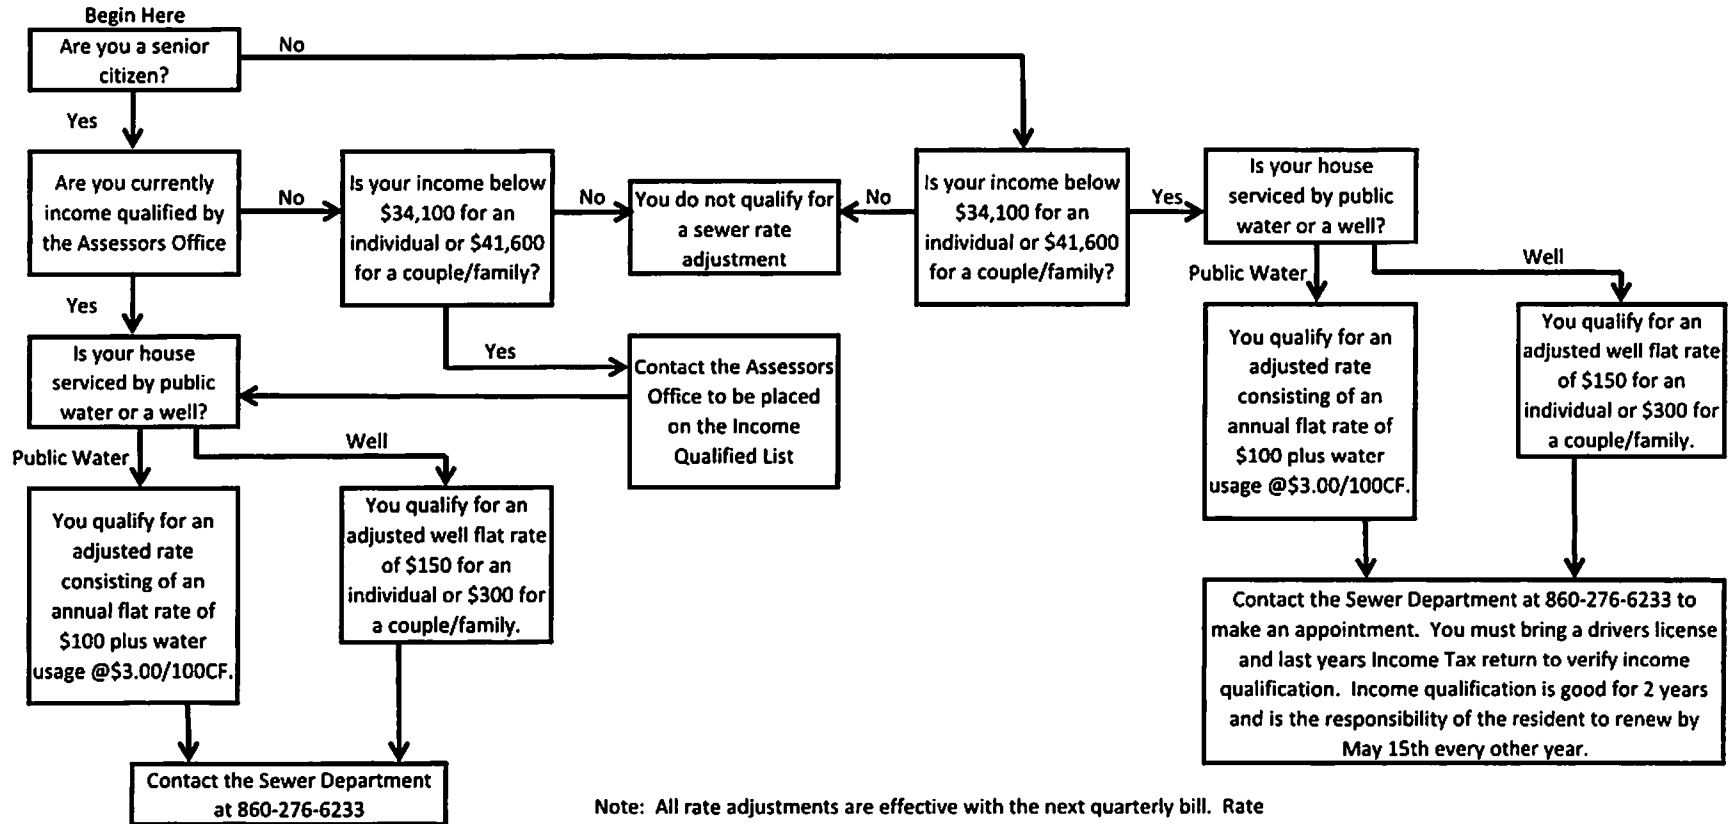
Begin Here
Are you a senior citizen?

No

Yes

Are you currently income qualified by the Assessors Office

No

Is your income below $34,100 for an individual or $41,600 for a couple/family?

No

You do not qualify for a sewer rate adjustment

No

Is your income below $34,100 for an individual or $41,600 for a couple/family?

Yes

Is your house serviced by public water or a well?

Public Water

Well

Yes

Yes

Contact the Assessors Office to be placed on the Income Qualified List

Is your house serviced by public water or a well?

Public Water

Well

You qualify for an adjusted rate consisting of an annual flat rate of $100 plus water usage @$3.00/100CF.

You qualify for an adjusted well flat rate of $150 for an individual or $300 for a couple/family.

You qualify for an adjusted rate consisting of an annual flat rate of $100 plus water usage @$3.00/100CF.

You qualify for an adjusted well flat rate of $150 for an individual or $300 for a couple/family.

Contact the Sewer Department at 860-276-6233 to make an appointment. You must bring a drivers license and last years Income Tax return to verify income qualification. Income qualification is good for 2 years and is the responsibility of the resident to renew by May 15th every other year.

Contact the Sewer Department at 860-276-6233

Note: All rate adjustments are effective with the next quarterly bill. Rate